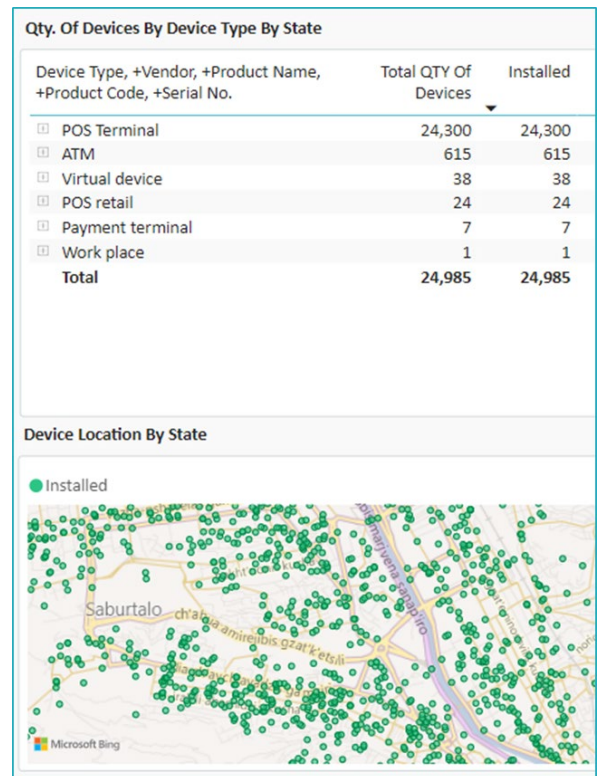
Qty. Of Devices By Device Type By State

| Device Type, +Vendor, +Product Name, +Product Code, +Serial No. | Total QTY Of Devices | Installed |
|---|---|---|
| POS Terminal | 24,300 | 24,300 |
| ATM | 615 | 615 |
| Virtual device | 38 | 38 |
| POS retail | 24 | 24 |
| Payment terminal | 7 | 7 |
| Work place | 1 | 1 |
| Total | 24,985 | 24,985 |

Device Location By State

Installed

Saburtalo

ch'abua amirejibis gzat'ketsili

mtkvari marjvena sanapiro

Microsoft Bing